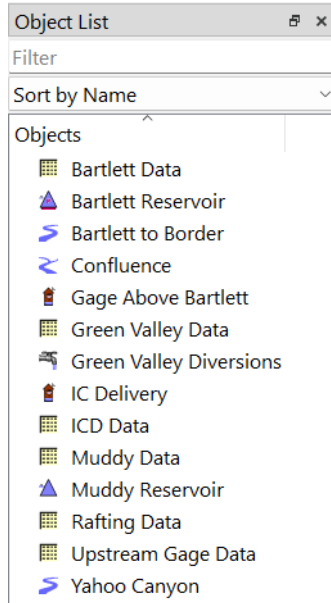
Object List

Filter

Sort by Name

Objects

Bartlett Data

Bartlett Reservoir

Bartlett to Border

Confluence

Gage Above Bartlett

Green Valley Data

Green Valley Diversions

IC Delivery

ICD Data

Muddy Data

Muddy Reservoir

Rafting Data

Upstream Gage Data

Yahoo Canyon